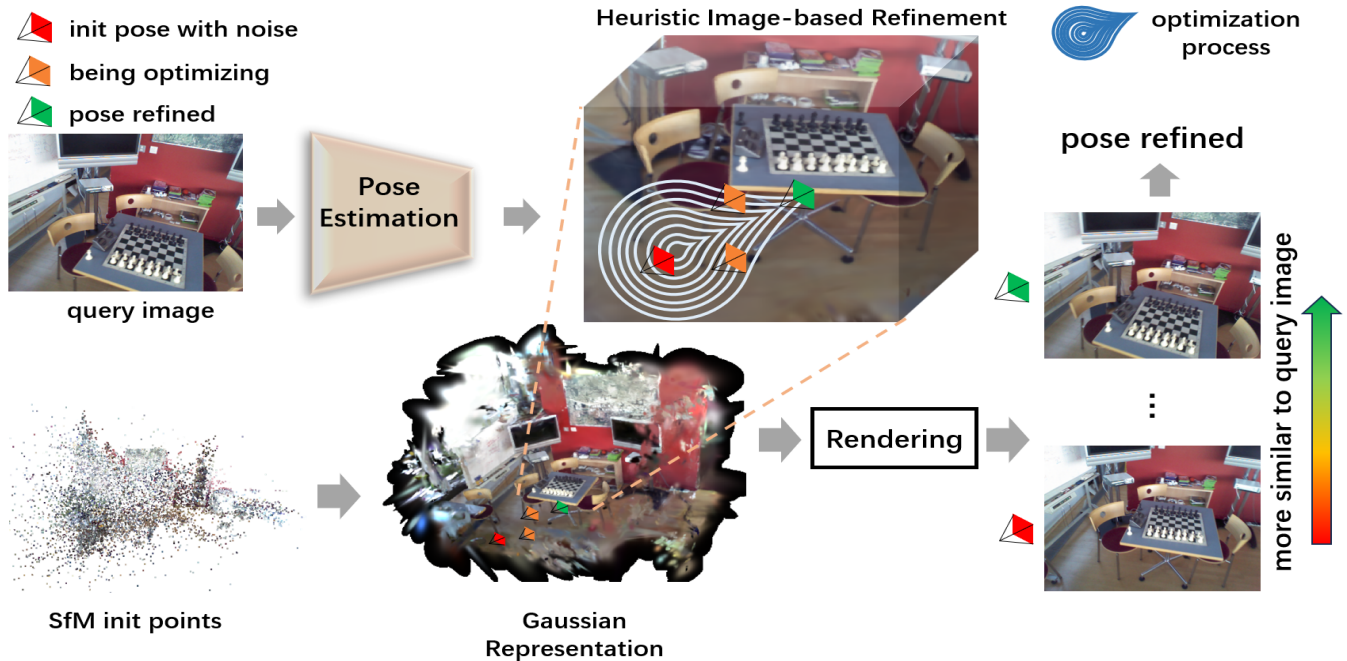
init pose with noise

being optimizing

pose refined

Heuristic Image-based Refinement

optimization process

query image

Pose Estimation

pose refined

more similar to query image

SfM init points

Gaussian Representation

Rendering

⋮